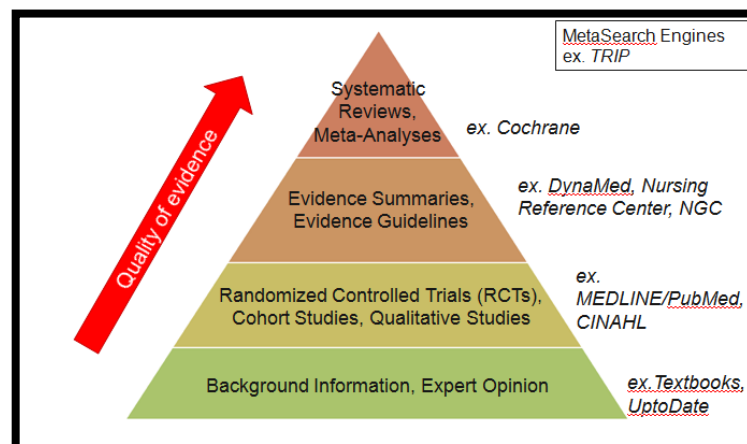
MetaSearch Engines
ex. TRIP

Quality of evidence

Systematic Reviews, Meta-Analyses

ex. Cochrane

Evidence Summaries, Evidence Guidelines

ex. DynaMed, Nursing Reference Center, NGC

Randomized Controlled Trials (RCTs), Cohort Studies, Qualitative Studies

ex. MEDLINE/PubMed, CINAHL

Background Information, Expert Opinion

ex. Textbooks, UptoDate